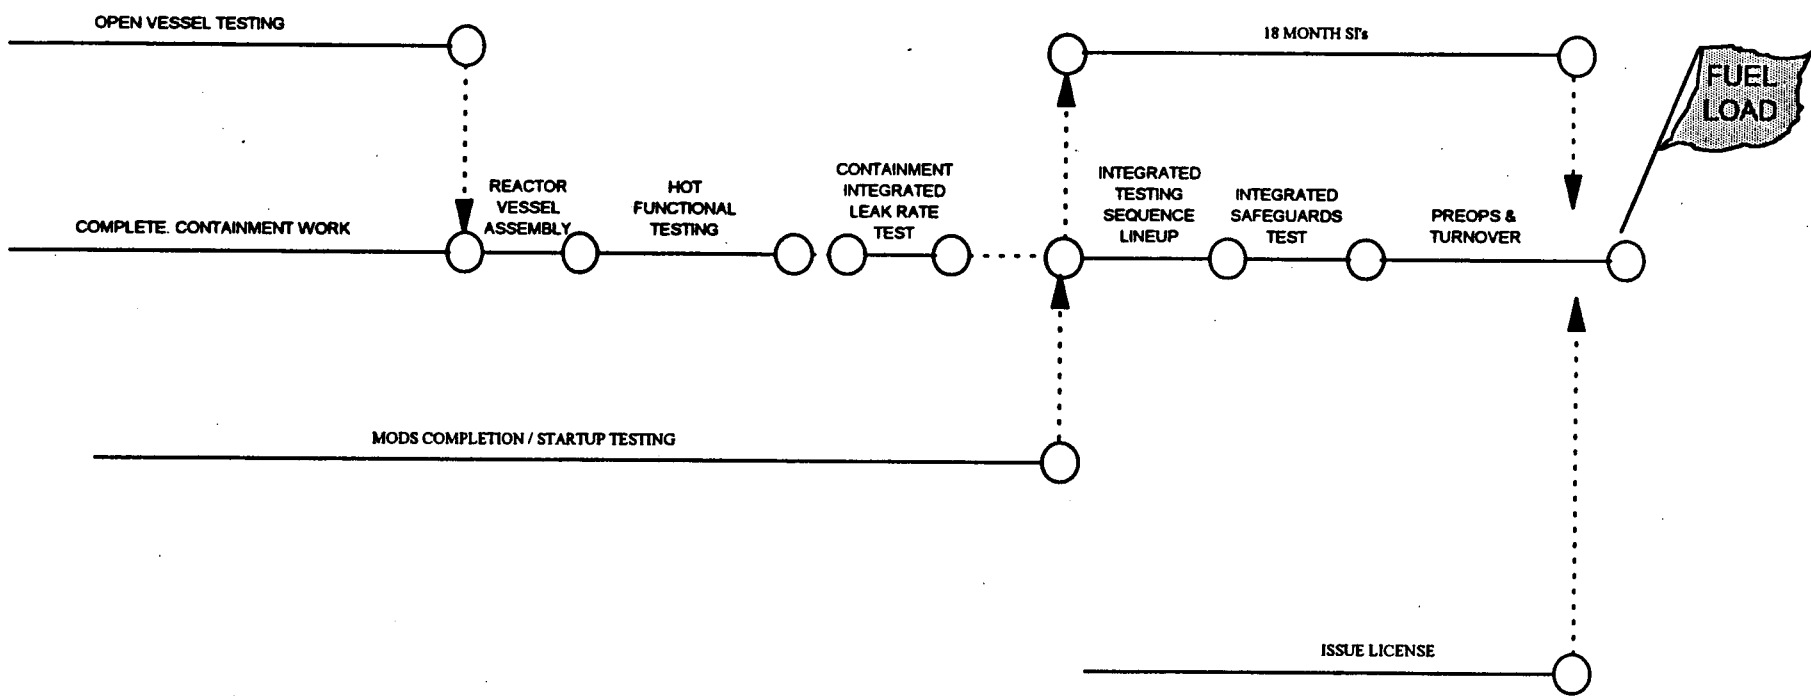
OPEN VESSEL TESTING

18 MONTH SI's

FUEL LOAD

REACTOR VESSEL ASSEMBLY

HOT FUNCTIONAL TESTING

CONTAINMENT INTEGRATED LEAK RATE TEST

INTEGRATED TESTING SEQUENCE LINEUP

INTEGRATED SAFEGUARDS TEST

PREOPS & TURNOVER

COMPLETE. CONTAINMENT WORK

MODS COMPLETION / STARTUP TESTING

ISSUE LICENSE